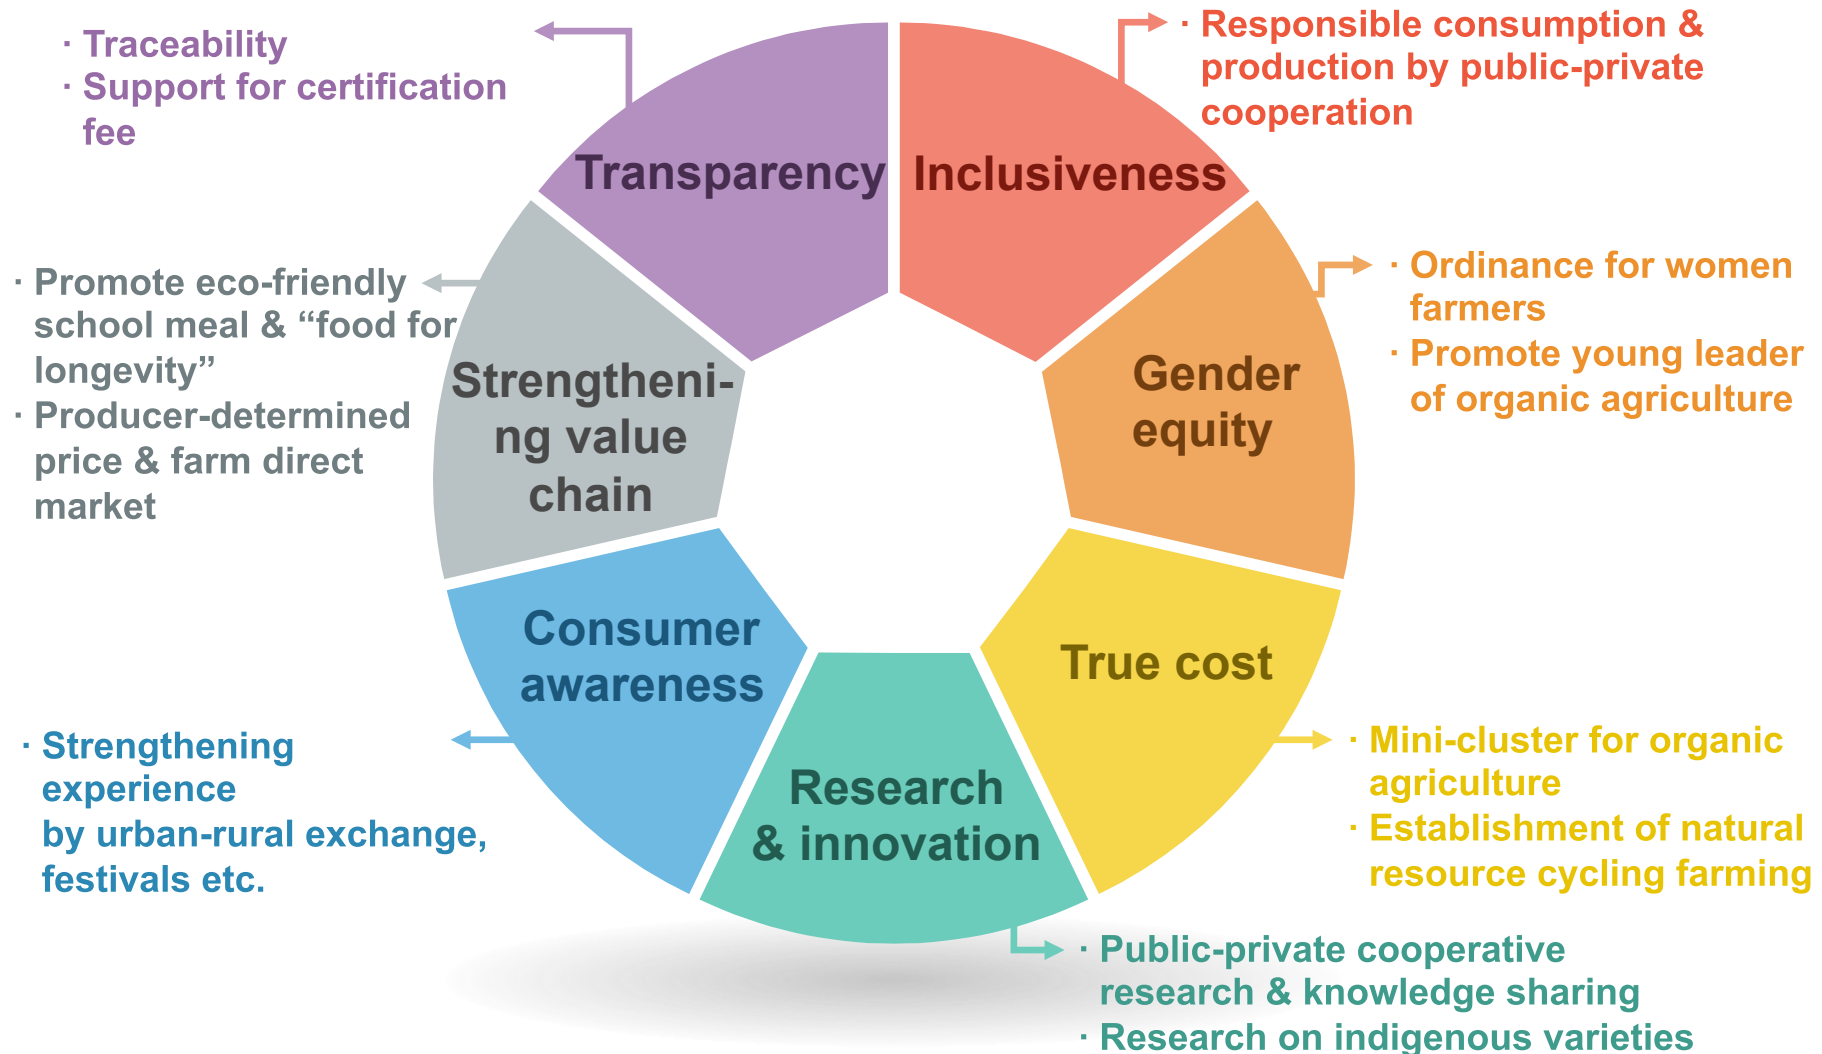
· Traceability
· Support for certification fee

· Responsible consumption & production by public-private cooperation

Transparency

Inclusiveness

· Promote eco-friendly school meal & “food for longevity”
· Producer-determined price & farm direct market

Strengtheni-ng value chain

Gender equity

· Ordinance for women farmers
· Promote young leader of organic agriculture

Consumer awareness

True cost

· Strengthening experience by urban-rural exchange, festivals etc.

Research & innovation

· Mini-cluster for organic agriculture
· Establishment of natural resource cycling farming

· Public-private cooperative research & knowledge sharing
· Research on indigenous varieties